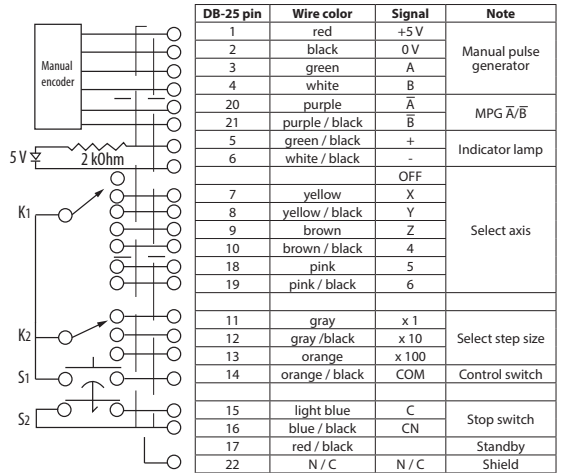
Manual encoder

5 V

2 kOhm

K1

K2

S1

S2

| DB-25 pin | Wire color | Signal | Note |
|---|---|---|---|
| 1 | red | +5 V | |
| 2 | black | 0 V | Manual pulse generator |
| 3 | green | A | |
| 4 | white | B | |
| 20 | purple | $\overline{A}$ | MPG $\overline{A}/\overline{B}$ |
| 21 | purple / black | $\overline{B}$ | |
| 5 | green / black | + | Indicator lamp |
| 6 | white / black | - | |
| | | OFF | |
| 7 | yellow | X | |
| 8 | yellow / black | Y | |
| 9 | brown | Z | Select axis |
| 10 | brown / black | 4 | |
| 18 | pink | 5 | |
| 19 | pink / black | 6 | |
| | | | |
| 11 | gray | x 1 | |
| 12 | gray /black | x 10 | Select step size |
| 13 | orange | x 100 | |
| 14 | orange / black | COM | Control switch |
| | | | |
| 15 | light blue | C | Stop switch |
| 16 | blue / black | CN | |
| 17 | red / black | | Standby |
| 22 | N / C | N / C | Shield |